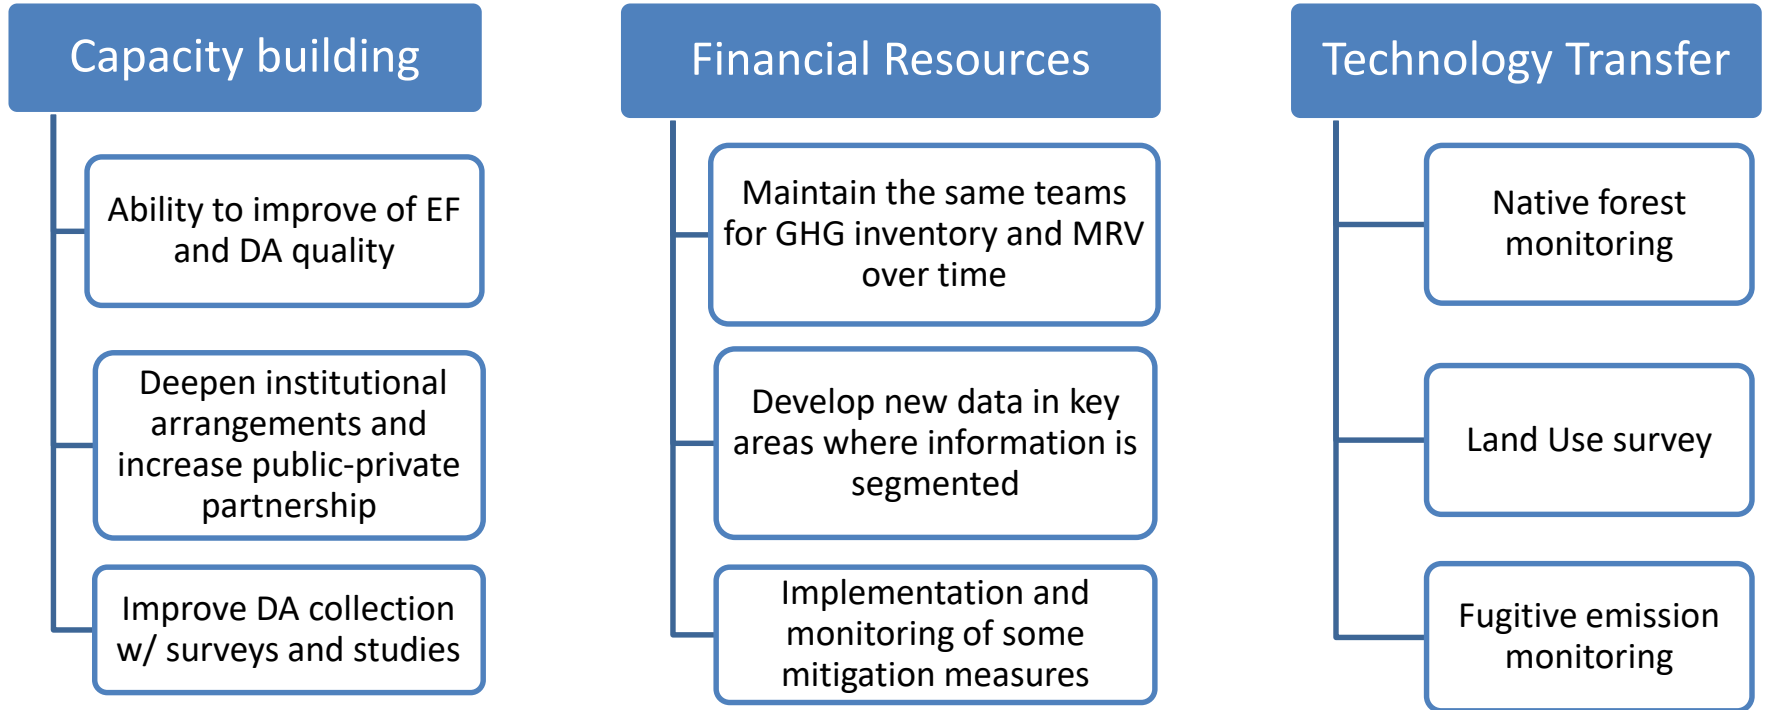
Capacity building

Ability to improve of EF and DA quality

Deepen institutional arrangements and increase public-private partnership

Improve DA collection w/ surveys and studies

Financial Resources

Maintain the same teams for GHG inventory and MRV over time

Develop new data in key areas where information is segmented

Implementation and monitoring of some mitigation measures

Technology Transfer

Native forest monitoring

Land Use survey

Fugitive emission monitoring